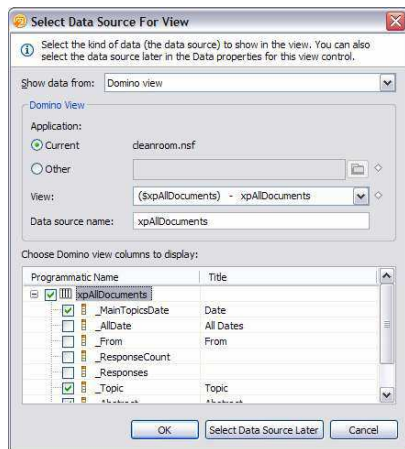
Select Data Source For View

Select the kind of data (the data source) to show in the view. You can also select the data source later in the Data properties for this view control.

Show data from: Domino view

Domino View

Application:

Current cleanroom.nsf

Other

View: ($xpAllDocuments) - xpAllDocuments

Data source name: xpAllDocuments

Choose Domino view columns to display:

| Programmatic Name | Title |
|---|---|
| xpAllDocuments | |
| _MainTopicsDate | Date |
| _AllDate | All Dates |
| _From | From |
| _ResponseCount | |
| _Responses | |
| _Topic | Topic |
| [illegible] | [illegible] |

OK Select Data Source Later Cancel